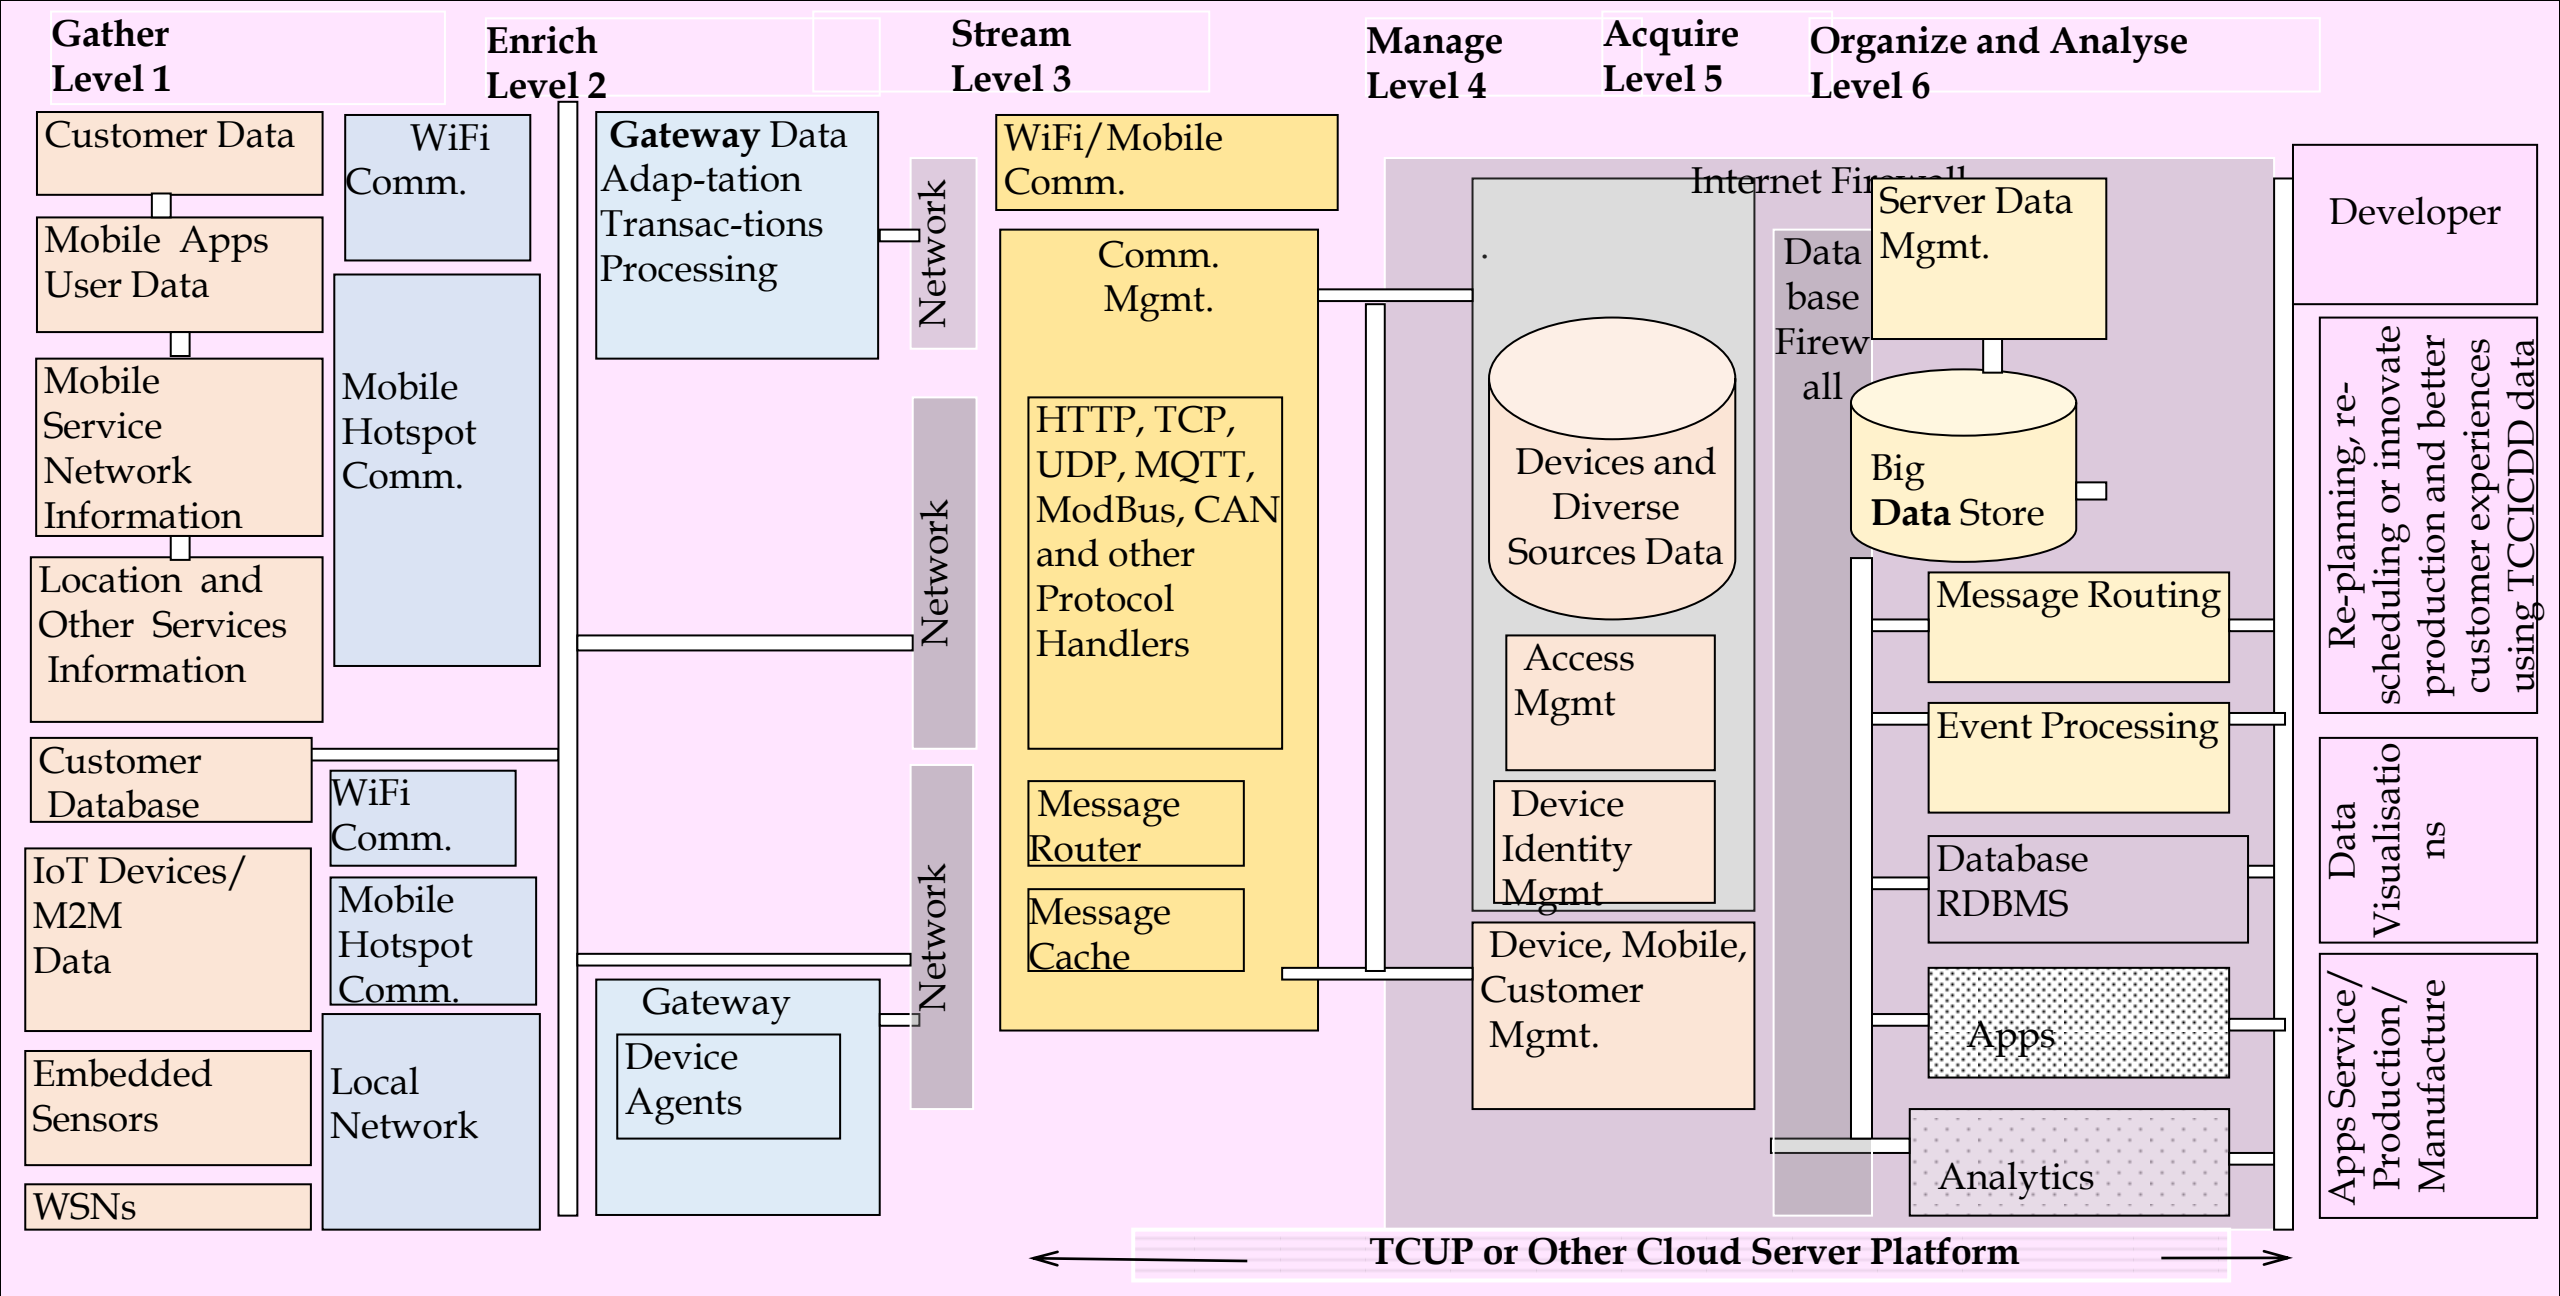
Gather
Level 1

Enrich
Level 2

Stream
Level 3

Manage
Level 4

Acquire
Level 5

Organize and Analyse
Level 6

Customer Data

Mobile Apps User Data

Mobile Service Network Information

Location and Other Services Information

Customer Database

IoT Devices/ M2M Data

Embedded Sensors

WSNs

WiFi Comm.

Mobile Hotspot Comm.

WiFi Comm.

Mobile Hotspot Comm.

Local Network

Gateway Data Adap-tation Transac-tions Processing

Gateway

Device Agents

Network

Network

Network

WiFi/Mobile Comm.

Comm. Mgmt.

HTTP, TCP, UDP, MQTT, ModBus, CAN and other Protocol Handlers

Message Router

Message Cache

Internet Firewall

Devices and Diverse Sources Data

Access Mgmt

Device Identity Mgmt

Device, Mobile, Customer Mgmt.

Data base Firewall

Server Data Mgmt.

Big Data Store

Message Routing

Event Processing

Database RDBMS

Apps

Analytics

Developer

Re-planning, re-scheduling or innovate production and better customer experiences using TCICDD data

Data Visualisations

Apps Service/ Production/ Manufacture

TCUP or Other Cloud Server Platform